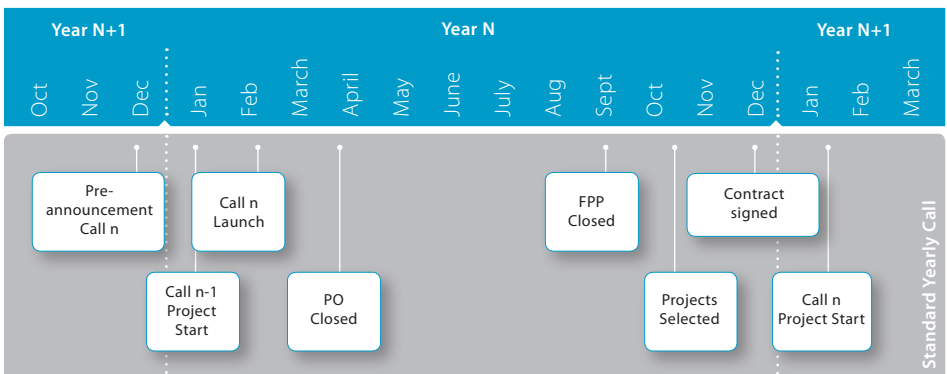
Year N+1 | Year N | Year N+1

Oct Nov Dec Jan Feb March April May June July Aug Sept Oct Nov Dec Jan Feb March

Pre-announcement Call n

Call n Launch

Call n-1 Project Start

PO Closed

FPP Closed

Contract signed

Projects Selected

Call n Project Start

Standard Yearly Call